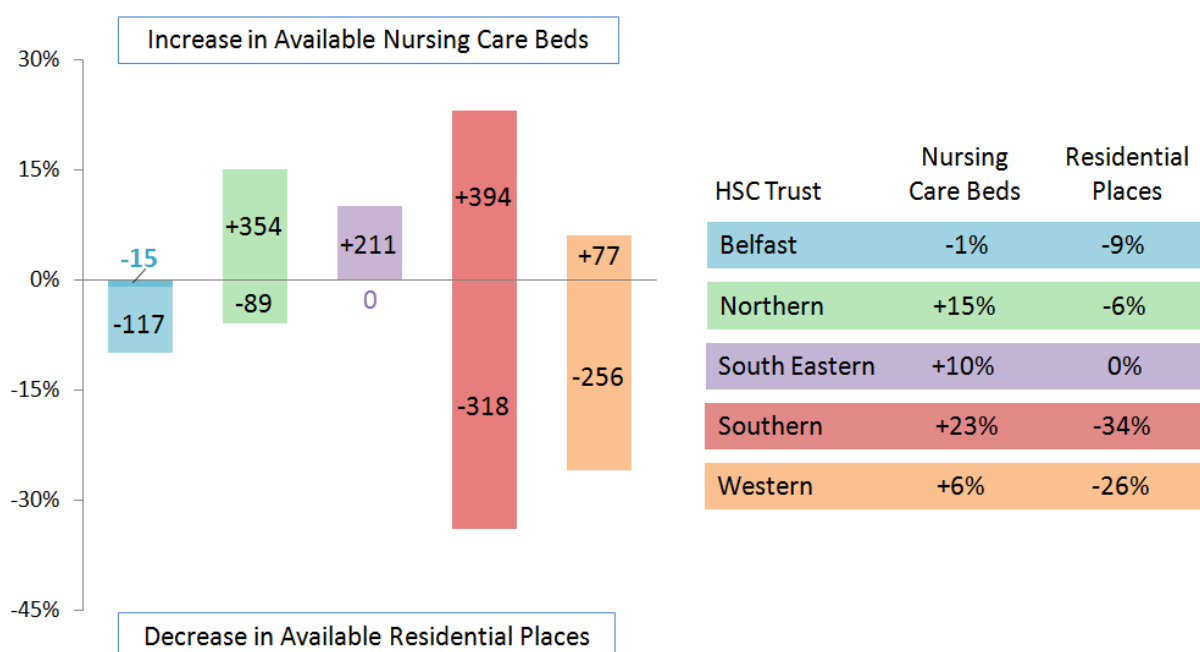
Increase in Available Nursing Care Beds

30%
15%
0%
-15%
-30%
-45%

-15
-117
+354
-89
+211
0
+394
-318
+77
-256

Decrease in Available Residential Places

| HSC Trust | Nursing Care Beds | Residential Places |
|---|---|---|
| Belfast | -1% | -9% |
| Northern | +15% | -6% |
| South Eastern | +10% | 0% |
| Southern | +23% | -34% |
| Western | +6% | -26% |